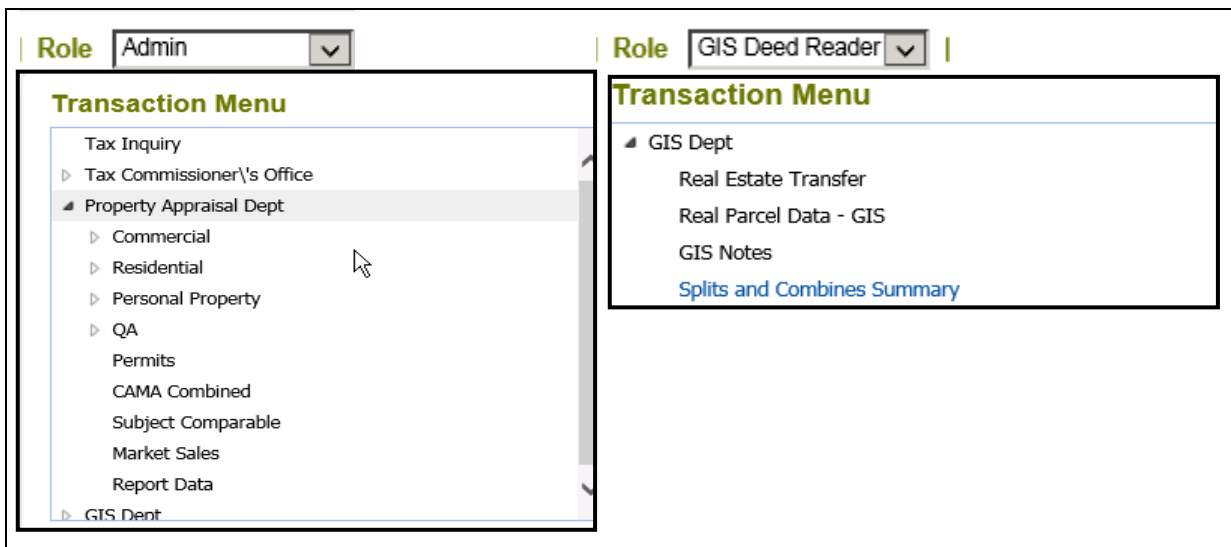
Role Admin

Transaction Menu

Tax Inquiry
Tax Commissioner\'s Office
Property Appraisal Dept
Commercial
Residential
Personal Property
QA
Permits
CAMA Combined
Subject Comparable
Market Sales
Report Data
GIS Dept

Role GIS Deed Reader

Transaction Menu

GIS Dept
Real Estate Transfer
Real Parcel Data - GIS
GIS Notes
Splits and Combines Summary